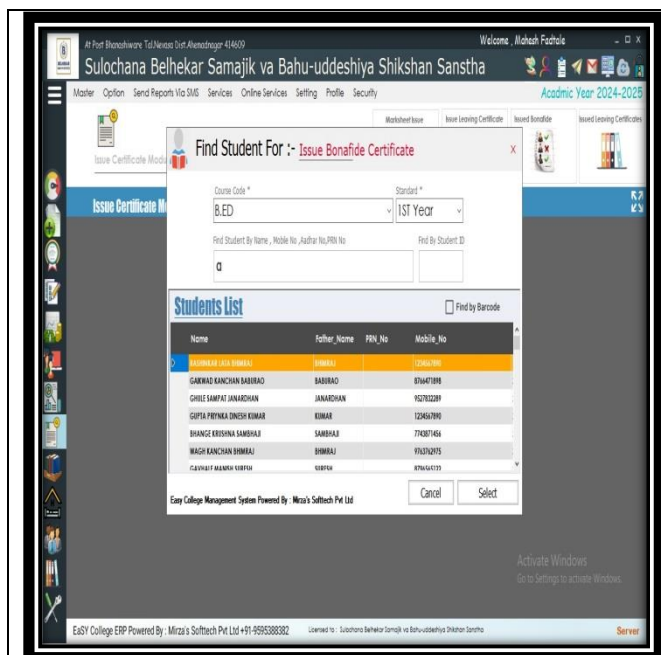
At Post Bhanashiware Tal.Nevasa Dist.Ahmednagar 414609

Welcome , Mahesh Fadtale

Sulochana Belhekar Samajik va Bahu-uddeshiya Shikshan Sanstha

Master Option Send Reports Via SMS Services Online Services Setting Profile Security

Acadmic Year 2024-2025

Issue Certificate Mod

Marksheet Issue

Issue Leaving Certificate

Issued Bonafide

Issued Leaving Certificates

Issue Certificate M

Find Student For :- Issue Bonafide Certificate

x

Course Code *

B.ED

Standard *

1ST Year

Find Student By Name , Mobile No ,Aadhar No,PRN No

Find By Student ID

a

Students List

Find by Barcode

| Name | Father_Name | PRN_No | Mobile_No |
|---|---|---|---|
| BADHEKAR LATA BHIMRAJ | BHIMRAJ | | 1234567890 |
| GAIKWAD KANCHAN BABURAO | BABURAO | | 8766471898 |
| GHULE SAMPAT JANARDHAN | JANARDHAN | | 9527832289 |
| GUPTA PRIYNKA DINESH KUMAR | KUMAR | | 1234567890 |
| BHANGE KRUSHNA SAMBHAJI | SAMBHAJI | | 7743871456 |
| WAGH KANCHAN BHIMRAJ | BHIMRAJ | | 9763762975 |
| GAVHALE MANISH SURESH | SURESH | | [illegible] |

Easy College Management System Powered By : Mirza's Softtech Pvt Ltd

Cancel

Select

Activate Windows
Go to Settings to activate Windows.

EaSY College ERP Powered By : Mirza's Softtech Pvt Ltd +91-9595388382

Licensed to : Sulochana Belhekar Samajik va Bahu-uddeshiya Shikshan Sanstha

Server